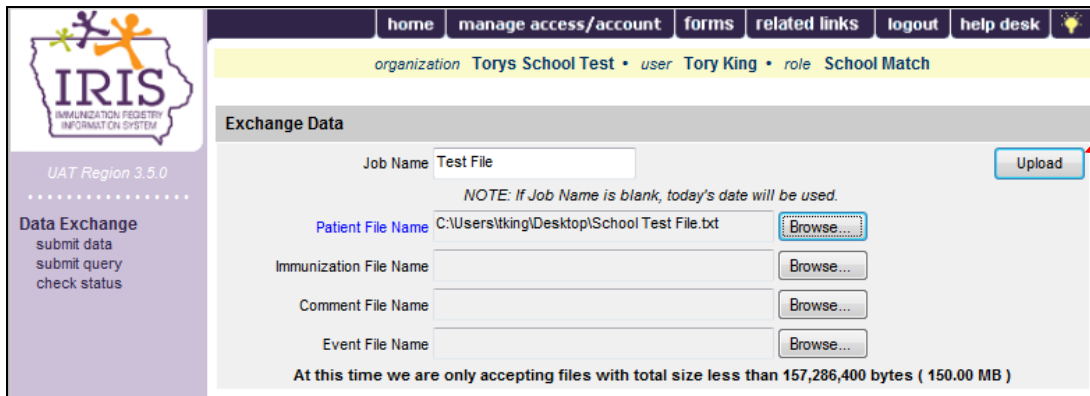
IRIS
IMMUNIZATION REGISTRY INFORMATION SYSTEM

home | manage access/account | forms | related links | logout | help desk

organization Torys School Test • user Tory King • role School Match

UAT Region 3.5.0

Data Exchange
submit data
submit query
check status

Exchange Data

Job Name Test File

Upload

NOTE: If Job Name is blank, today's date will be used.

Patient File Name C:\Users\tking\Desktop\School Test File.txt Browse...

Immunization File Name Browse...

Comment File Name Browse...

Event File Name Browse...

At this time we are only accepting files with total size less than 157,286,400 bytes ( 150.00 MB )